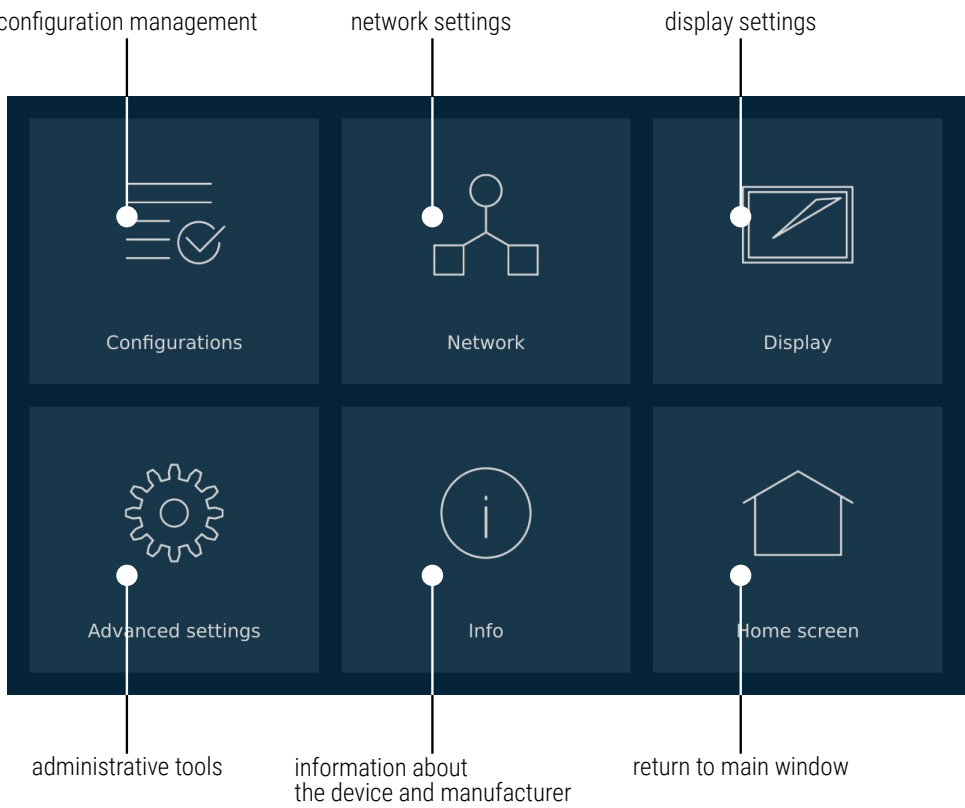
configuration management

network settings

display settings

Configurations

Network

Display

Advanced settings

Info

Home screen

administrative tools

information about the device and manufacturer

return to main window